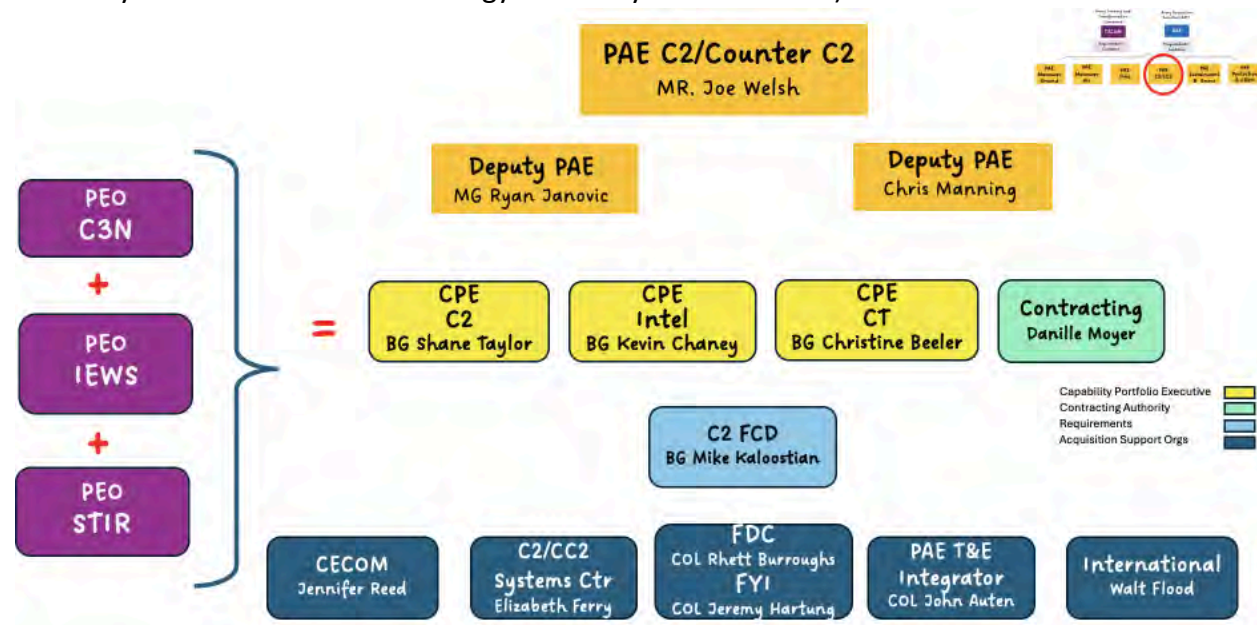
PAE C2/Counter C2
MR. Joe Welsh

Deputy PAE
MG Ryan Janovic

Deputy PAE
Chris Manning

PEO
C3N
+
PEO
IEWS
+
PEO
STIR

=

CPE
C2
BG Shane Taylor

CPE
Intel
BG Kevin Chaney

CPE
CT
BG Christine Beeler

Contracting
Danille Moyer

Capability Portfolio Executive
Contracting Authority
Requirements
Acquisition Support Orgs

C2 FCD
BG Mike Kaloostian

CECOM
Jennifer Reed

C2/CC2
Systems Ctr
Elizabeth Ferry

FDC
COL Rhett Burroughs
FYI
COL Jeremy Hartung

PAE T&E
Integrator
COL John Auten

International
Walt Flood

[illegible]